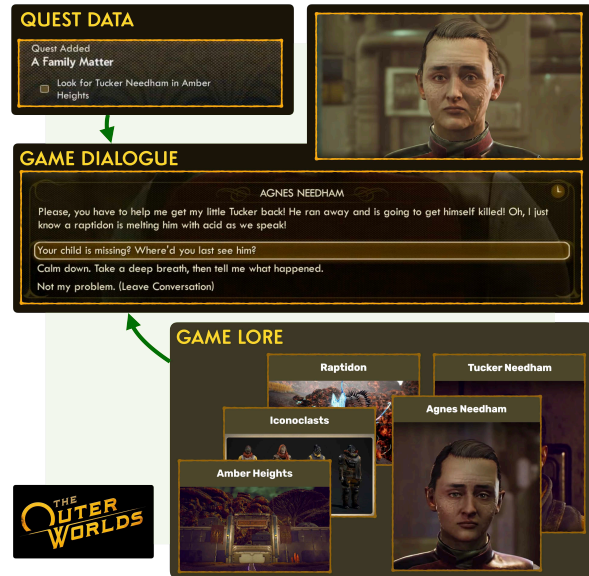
QUEST DATA

Quest Added
A Family Matter
Look for Tucker Needham in Amber Heights

GAME DIALOGUE

AGNES NEEDHAM
Please, you have to help me get my little Tucker back! He ran away and is going to get himself killed! Oh, I just know a raptidon is melting him with acid as we speak!

Your child is missing? Where'd you last see him?
Calm down. Take a deep breath, then tell me what happened.
Not my problem. (Leave Conversation)

GAME LORE

Raptidon
Tucker Needham
Iconoclasts
Agnes Needham
Amber Heights

THE OUTER WORLDS